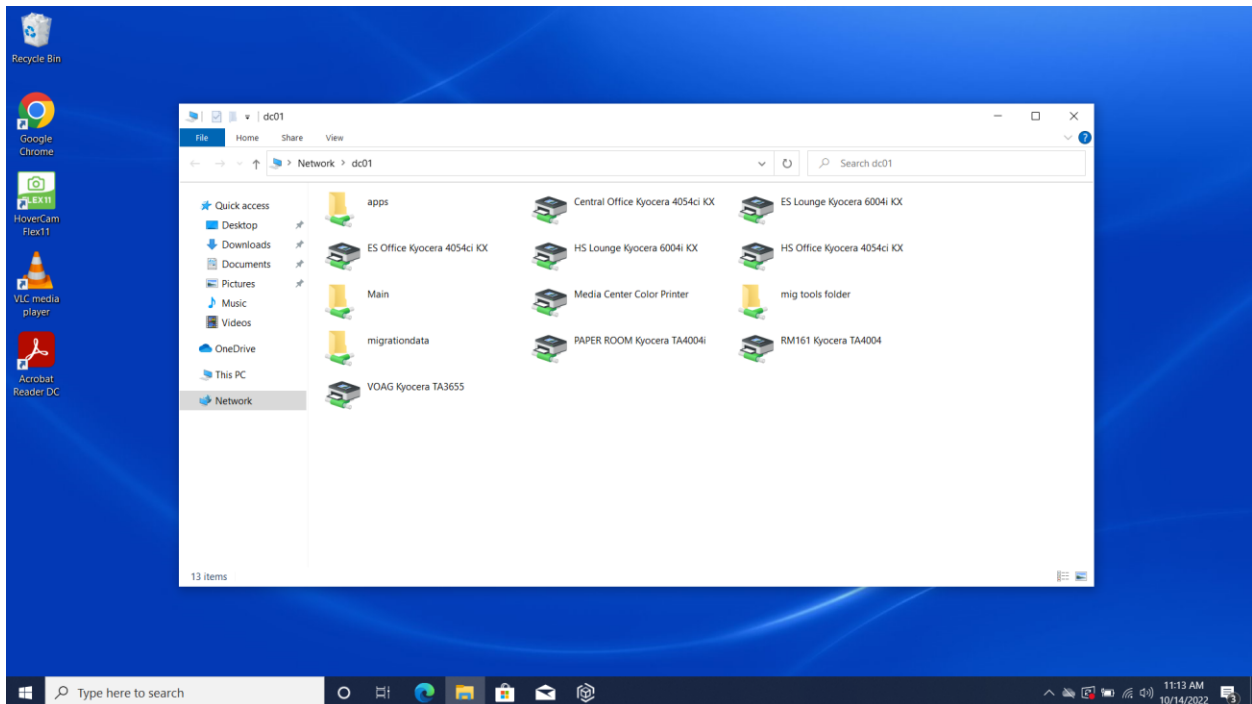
Recycle Bin

Google Chrome

FLEX11

HoverCam Flex11

VLC media player

Acrobat Reader DC

dc01

File Home Share View

Network > dc01

Search dc01

Quick access
Desktop
Downloads
Documents
Pictures
Music
Videos
OneDrive
This PC
Network

apps
Central Office Kyocera 4054ci KX
ES Lounge Kyocera 6004i KX
ES Office Kyocera 4054ci KX
HS Lounge Kyocera 6004i KX
HS Office Kyocera 4054ci KX
Main
Media Center Color Printer
mig tools folder
migrationdata
PAPER ROOM Kyocera TA4004i
RM161 Kyocera TA4004
VOAG Kyocera TA3655

13 items

Type here to search

11:13 AM
10/14/2022

3